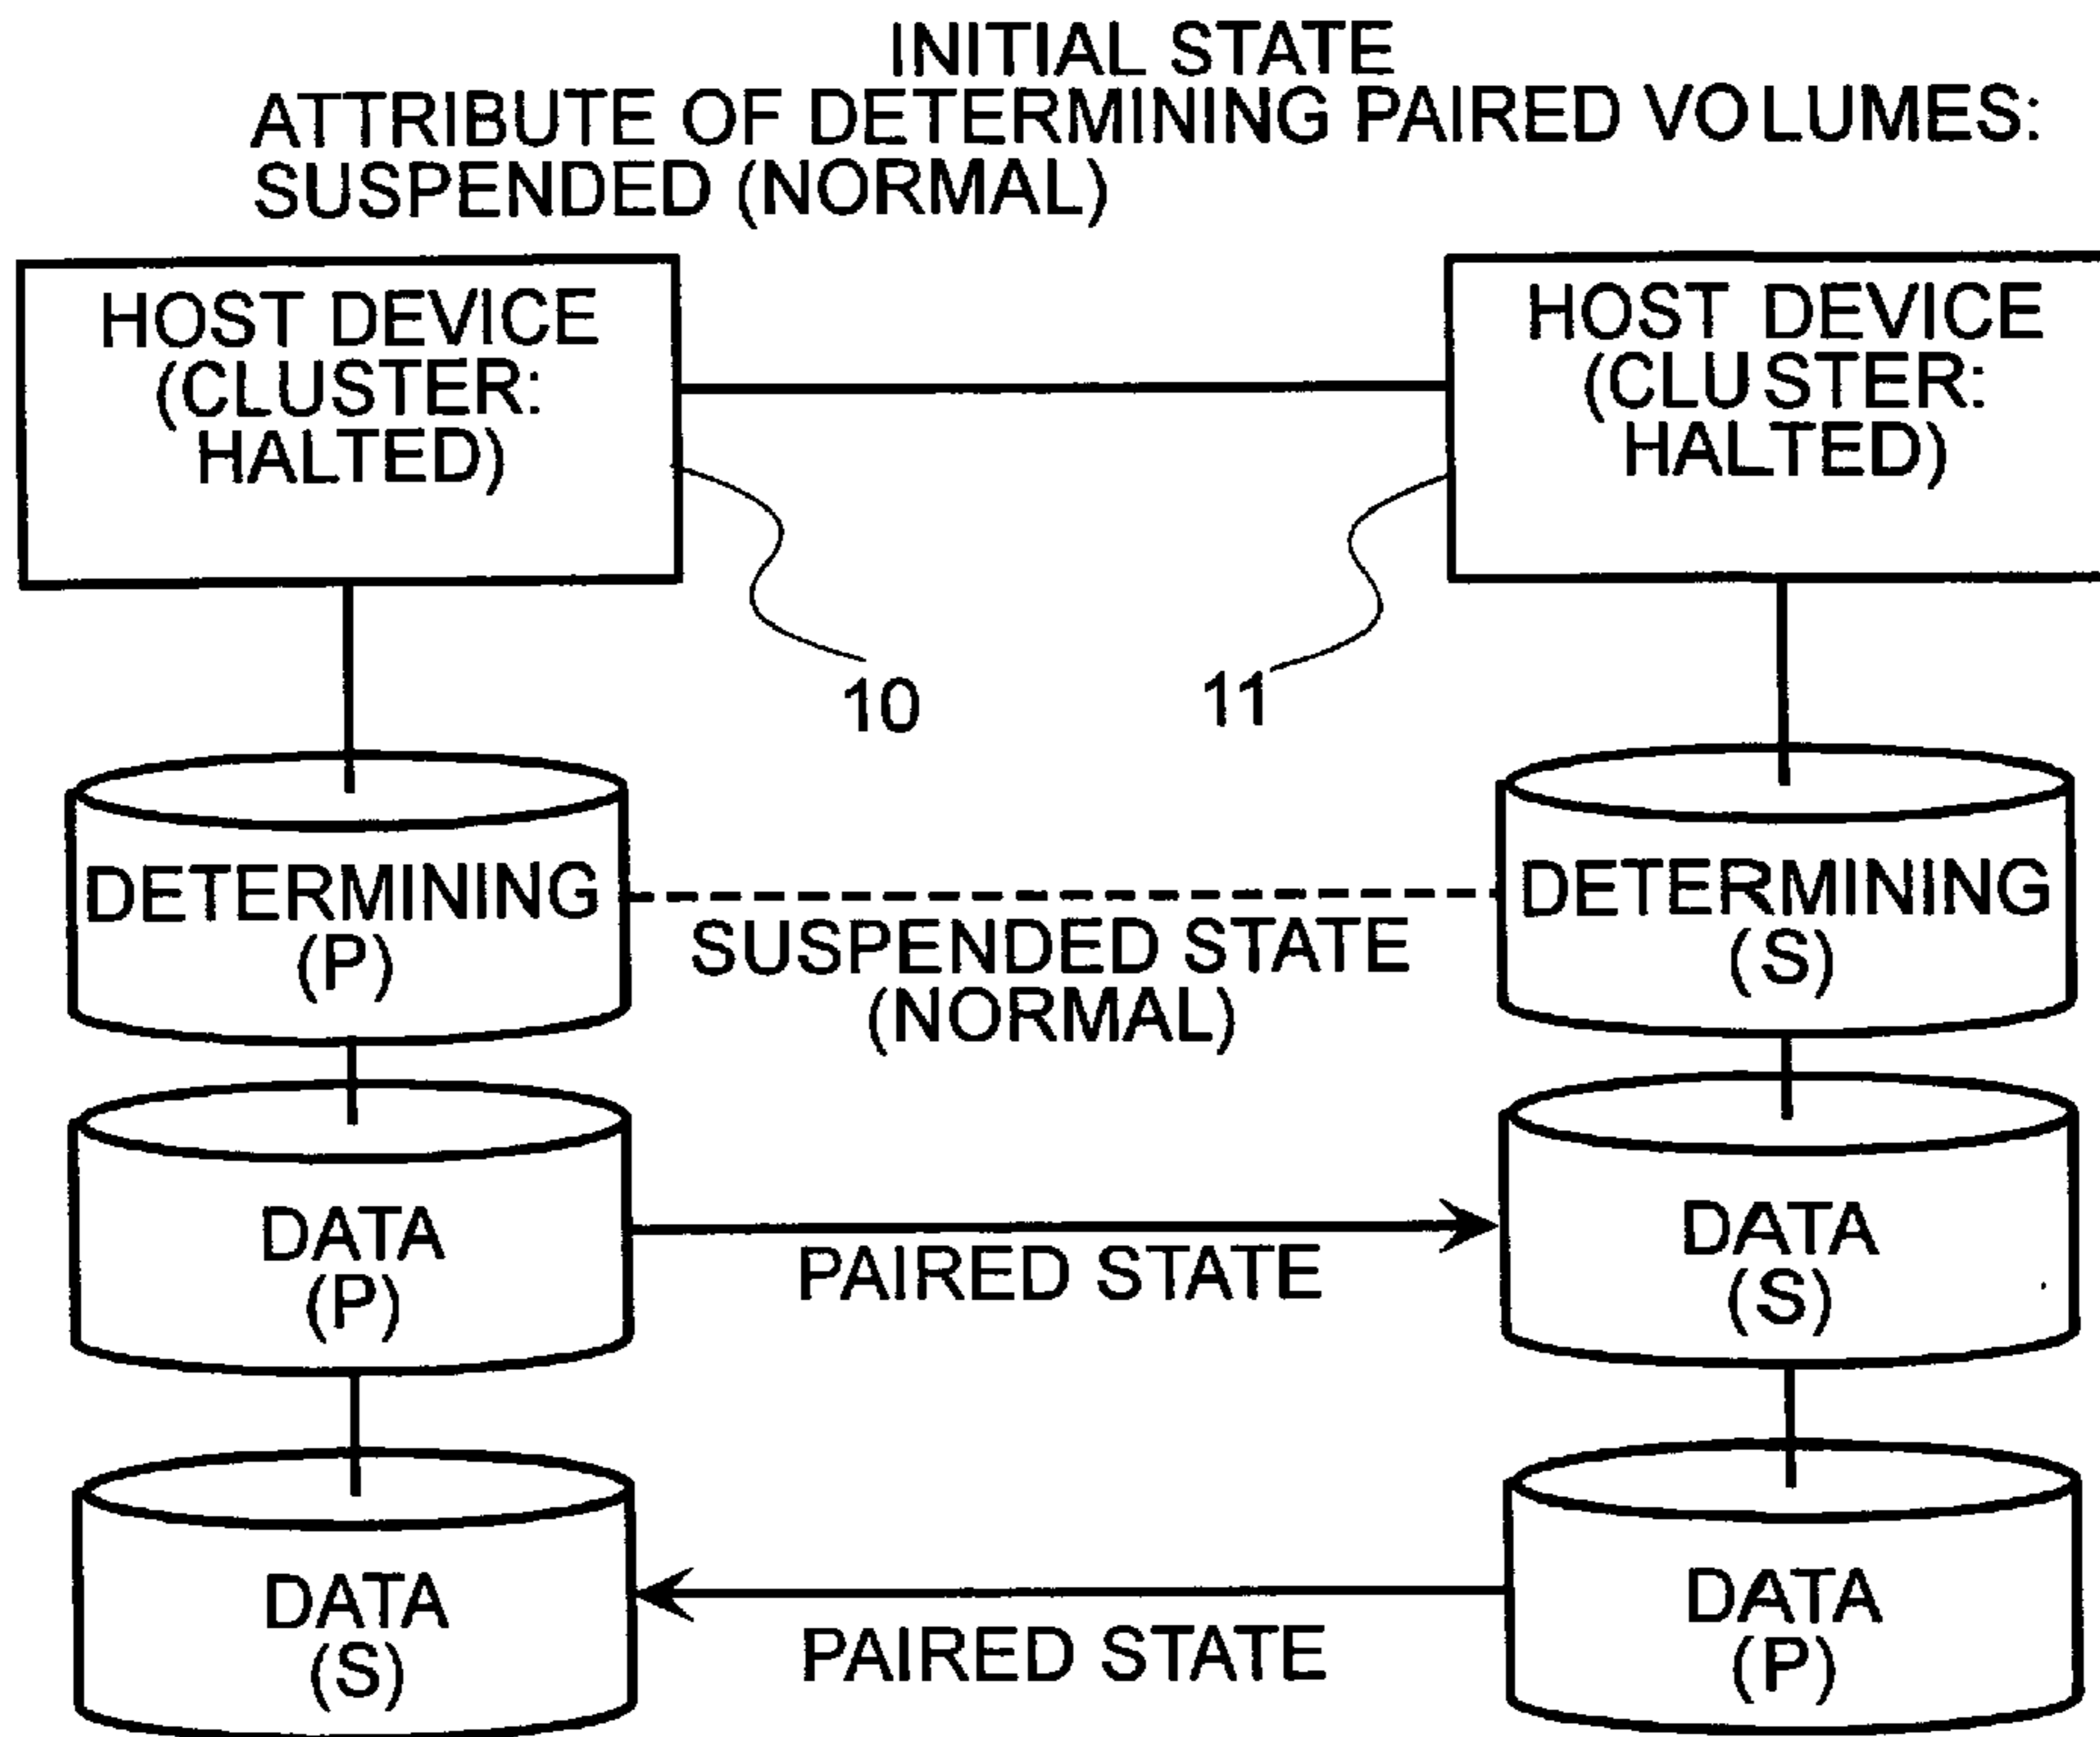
INITIAL STATE
ATTRIBUTE OF DETERMINING PAIRED VOLUMES: SUSPENDED (NORMAL)

HOST DEVICE (CLUSTER: HALTED)

HOST DEVICE (CLUSTER: HALTED)

10

11

DETERMINING (P)

SUSPENDED STATE (NORMAL)

DETERMINING (S)

DATA (P)

PAIRED STATE

DATA (S)

DATA (S)

PAIRED STATE

DATA (P)